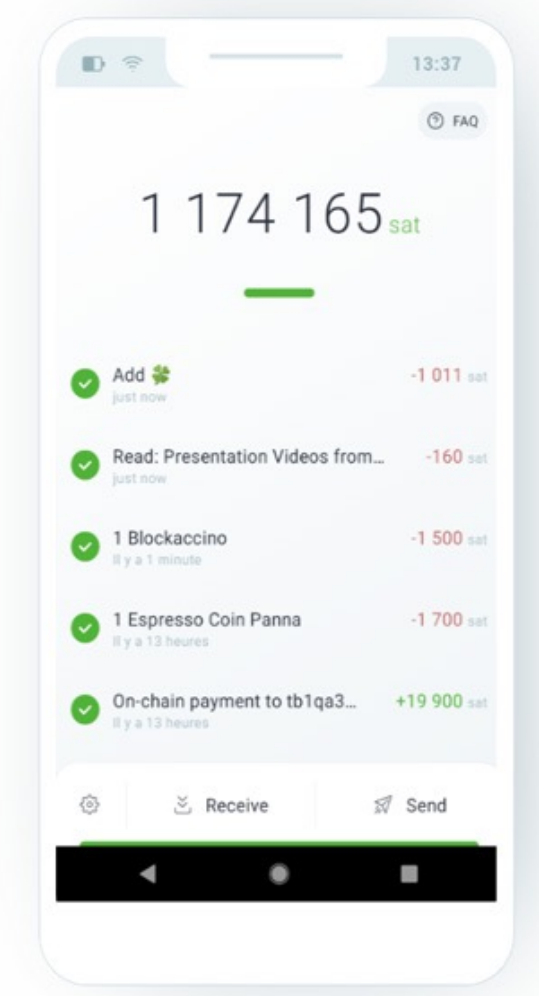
13:37

FAQ

1 174 165 sat

Add 🍀
just now
-1 011 sat

Read: Presentation Videos from...
just now
-160 sat

1 Blockaccino
Il y a 1 minute
-1 500 sat

1 Espresso Coin Panna
Il y a 13 heures
-1 700 sat

On-chain payment to tb1qa3...
Il y a 13 heures
+19 900 sat

Receive

Send